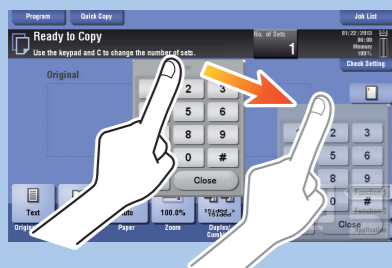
Program
Quick Copy
Job List
Ready to Copy
Use the keypad and C to change the number of sets.
No. of Sets
1
01/22/2013
09:00
Memory
100%
Check Setting
Original
2
3
5
6
8
9
0
#
Close
3
5
6
8
9
0
#
Close
Text
Origin
Paper
100.0%
Zoom
Duplex/
Combi
Function
Function
Application